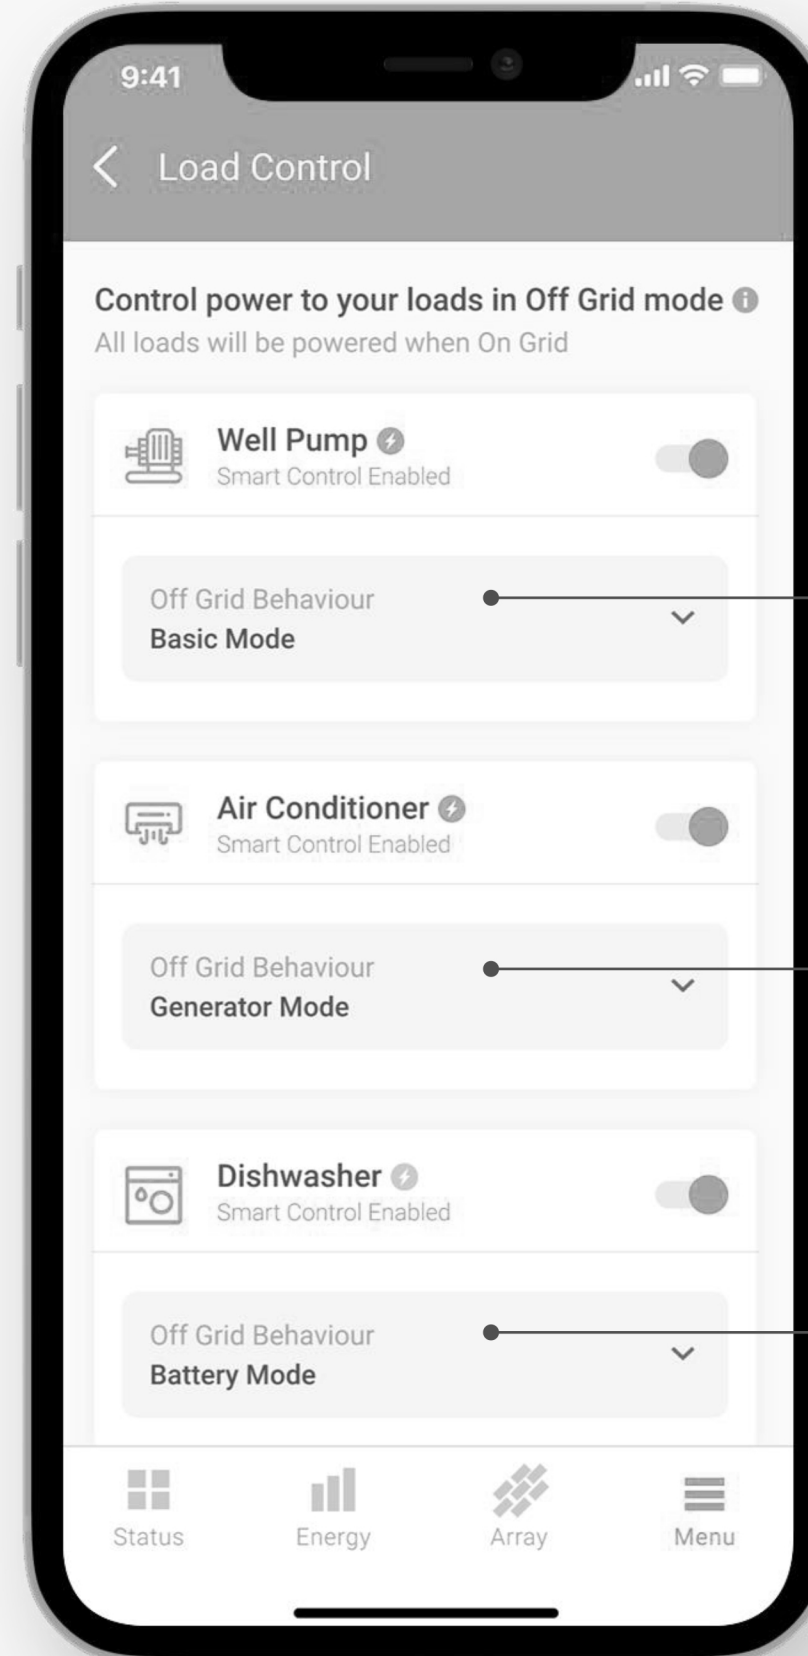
9:41

Load Control

Control power to your loads in Off Grid mode
All loads will be powered when On Grid

Well Pump
Smart Control Enabled

Off Grid Behaviour
Basic Mode

Air Conditioner
Smart Control Enabled

Off Grid Behaviour
Generator Mode

Dishwasher
Smart Control Enabled

Off Grid Behaviour
Battery Mode

Status
Energy
Array
Menu